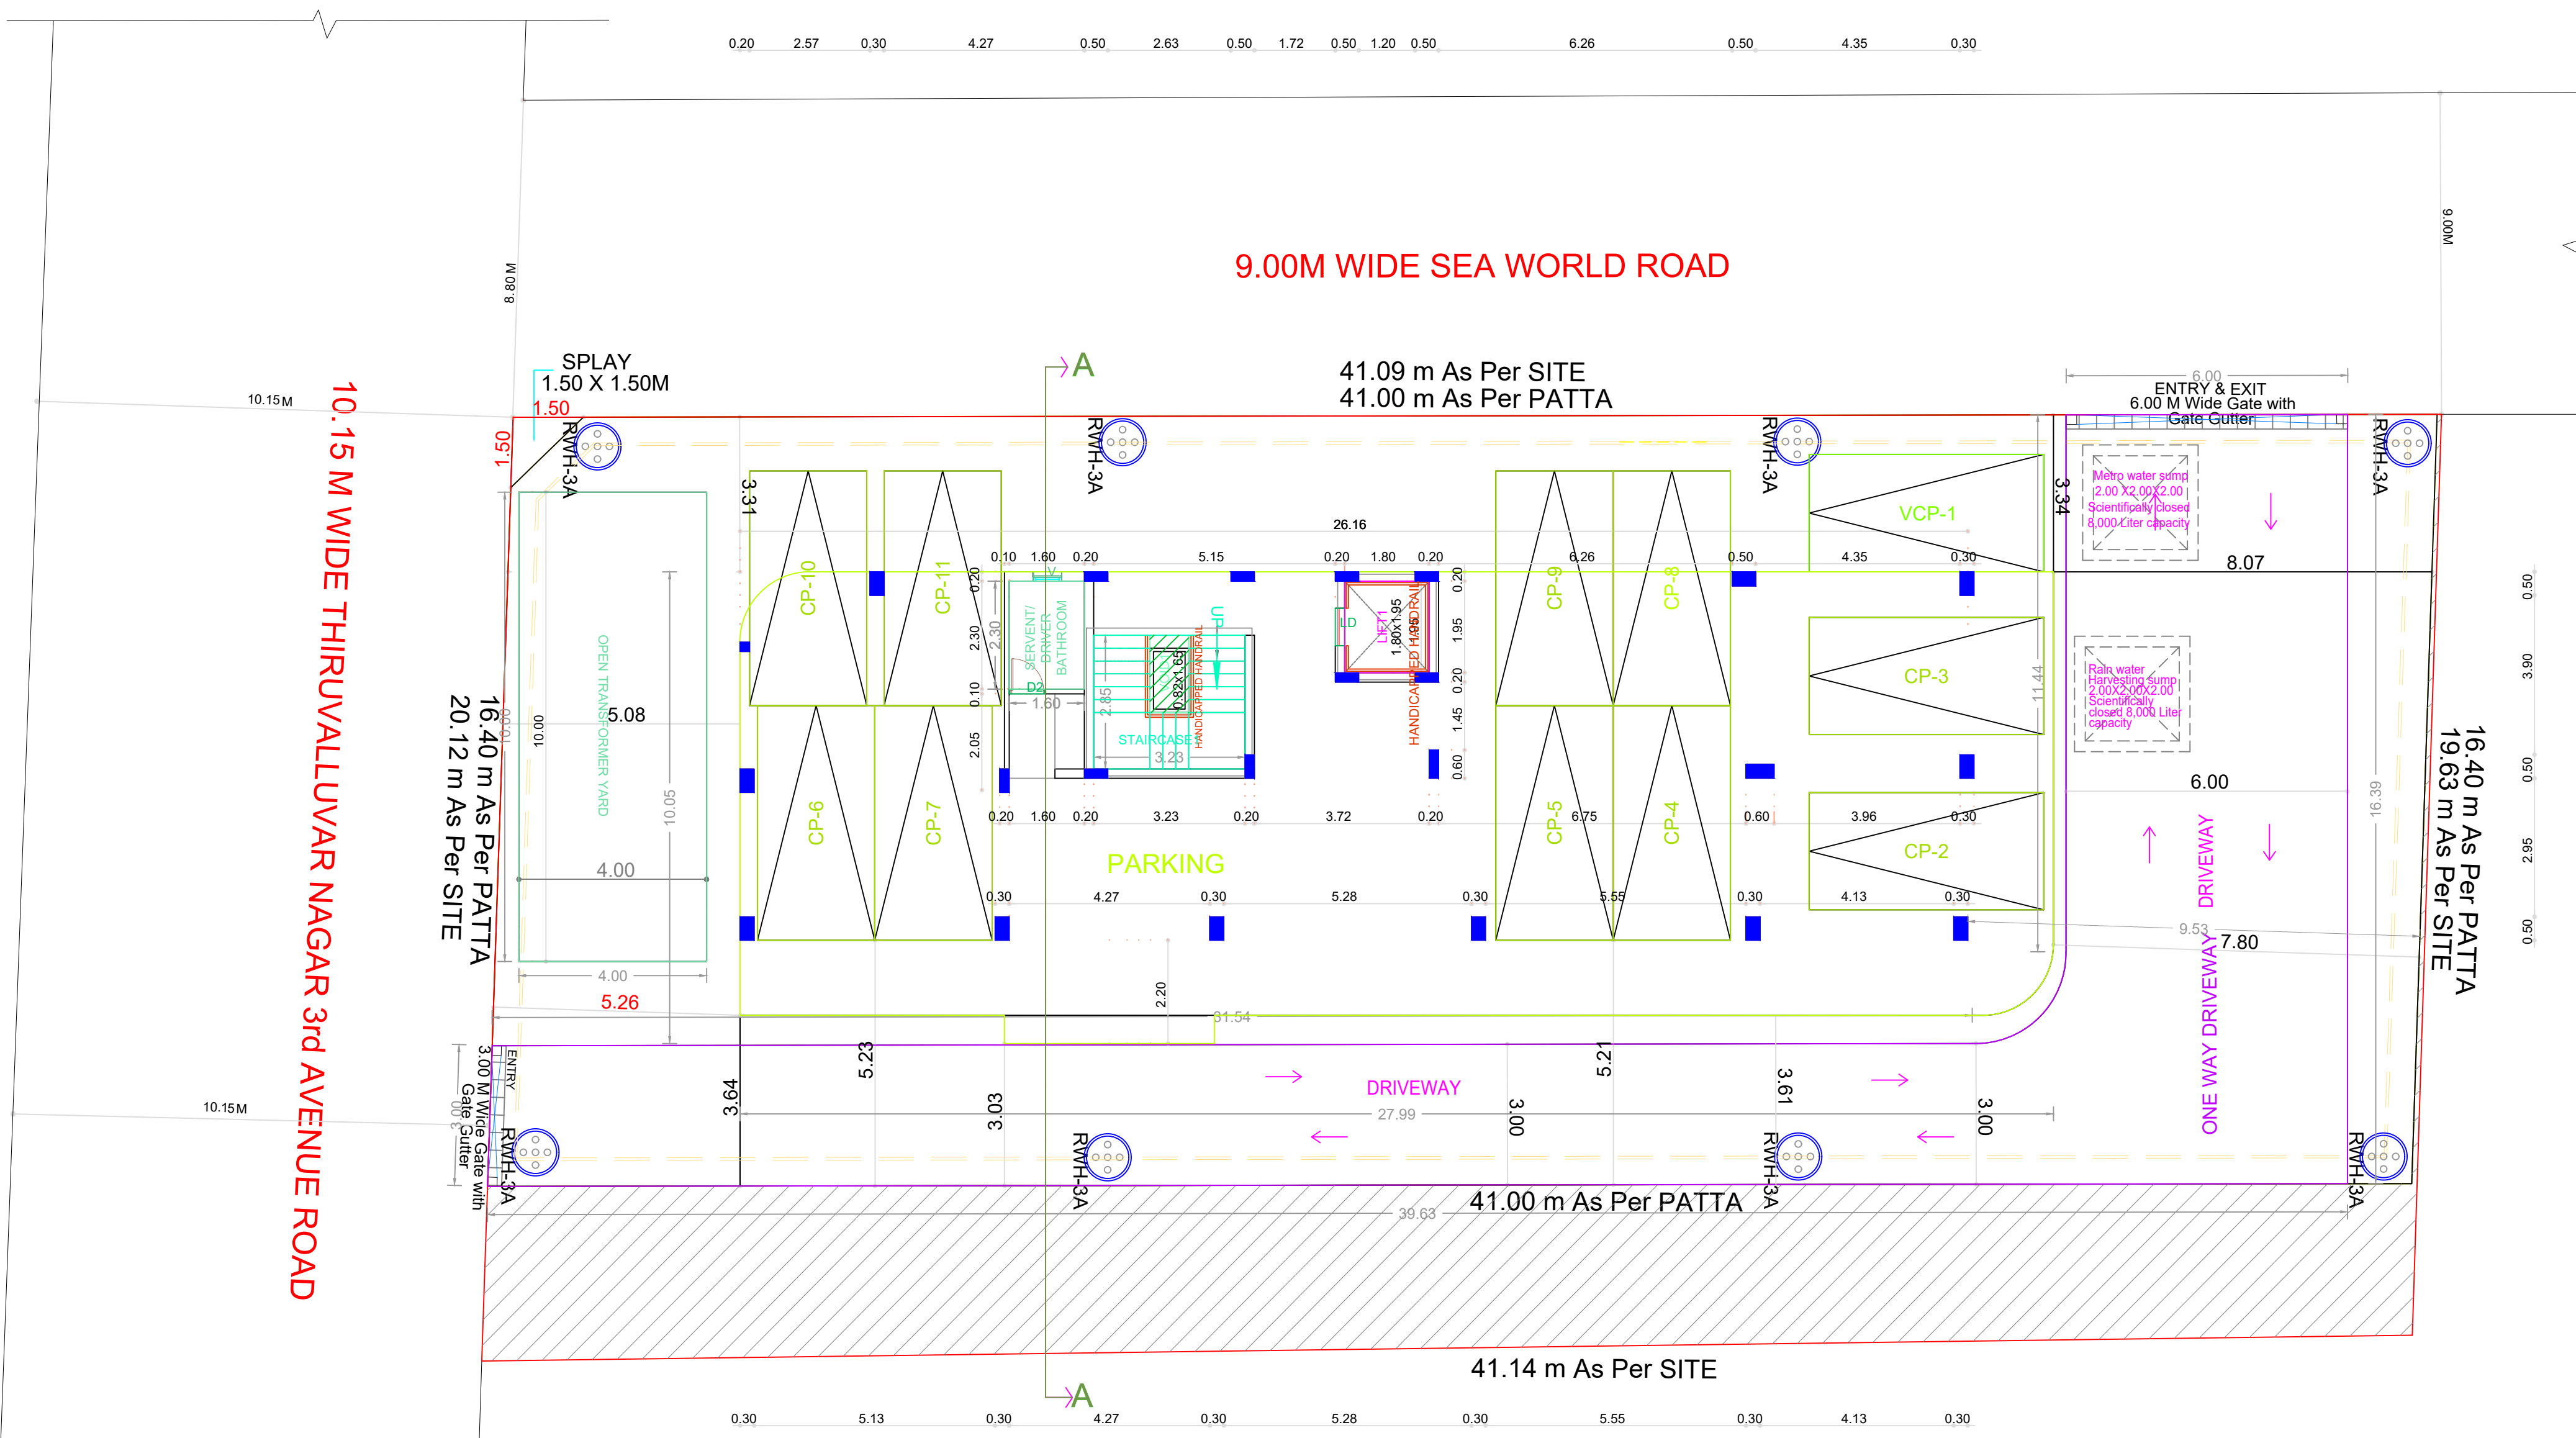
0.20 2.57 0.30 4.27 0.50 2.63 0.50 1.72 0.50 1.20 0.50 6.26 0.50 4.35 0.30

9.00M WIDE SEA WORLD ROAD

9.00M

8.80 M

SPLAY
1.50 X 1.50M
1.50
1.50

10.15 M

10.15 M WIDE THIRUVALLUVAR NAGAR 3rd AVENUE ROAD

A

41.09 m As Per SITE
41.00 m As Per PATTA

6.00
ENTRY & EXIT
6.00 M Wide Gate with
Gate Gutter

RWH-3A
RWH-3A
RWH-3A
RWH-3A

Metro water sump
2.00 X2.00X2.00
Scientifically closed
8,000 Liter capacity

3.31
3.34
26.16

VCP-1

0.10 1.60 0.20 5.15 0.20 1.80 0.20 6.26 0.50 4.35 0.30

8.07

CP-10
CP-11
CP-9
CP-8

0.20
2.30
2.30
0.10
2.05

SERVENT/ DRIVER BATHROOM
D2
1.60
2.85
UP
0.82X1.65
STAIRCASE
3.23
HANDICAPPED HANDRAIL

LD
LIFT1
1.80X1.95
1.95
HANDICAPPED HANDRAIL
0.20
1.95
0.20
1.45
0.60

CP-3

Rain water
Harvesting sump
2.00X2.00X2.00
Scientifically
closed 8,000 Liter
capacity

11.44

OPEN TRANSFORMER YARD
5.08
10.00
10.05
4.00
4.00
5.26

16.40 m As Per PATTA
20.12 m As Per SITE

CP-6
CP-7
CP-5
CP-4

0.20 1.60 0.20 3.23 0.20 3.72 0.20 6.75 0.60 3.96 0.30

6.00

CP-2

PARKING

DRIVEWAY

0.30 4.27 0.30 5.28 0.30 5.55 0.30 4.13 0.30

16.39

9.53
7.80

16.40 m As Per PATTA
19.63 m As Per SITE

0.50
3.90
0.50
2.95
0.50

2.20
31.54

ONE WAY DRIVEWAY

ENTRY
3.00 M Wide Gate with
Gate Gutter
3.00

10.15M

3.64
5.23
3.03
DRIVEWAY
27.99
3.00
5.21
3.61
3.00

41.00 m As Per PATTA
39.63

41.14 m As Per SITE

A

0.30 5.13 0.30 4.27 0.30 5.28 0.30 5.55 0.30 4.13 0.30